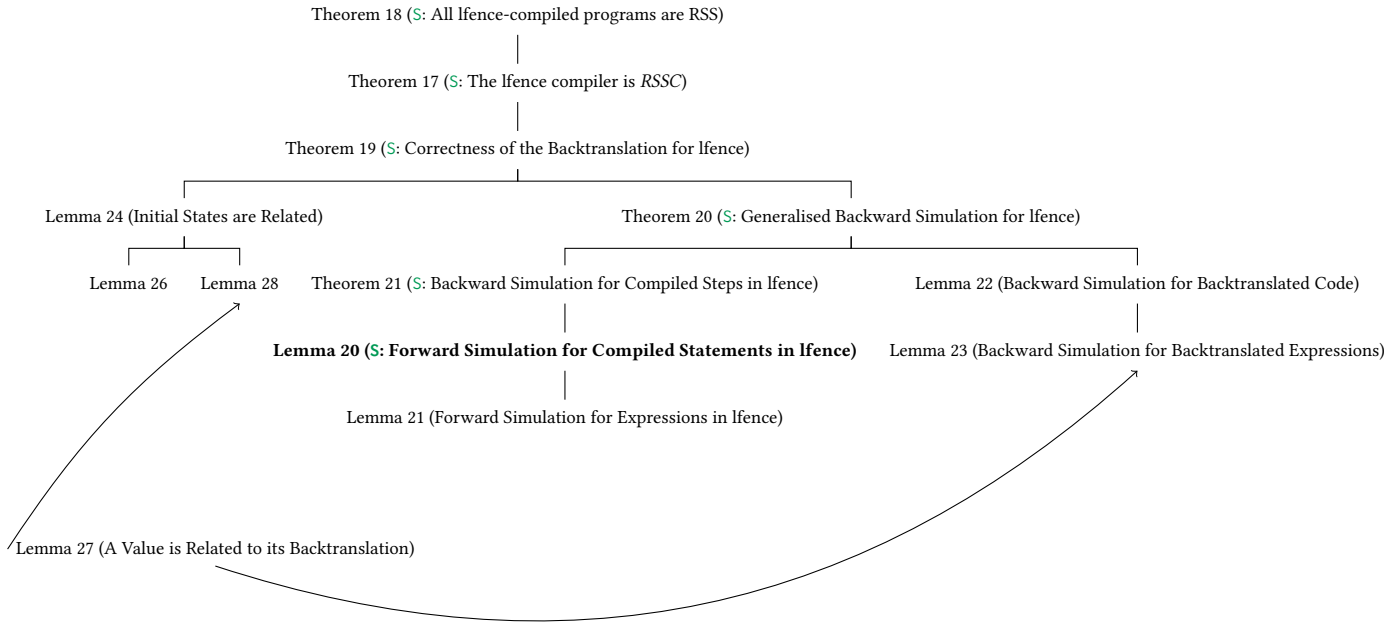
Theorem 18 (S: All lfence-compiled programs are RSS)

Theorem 17 (S: The lfence compiler is *RSSC*)

Theorem 19 (S: Correctness of the Backtranslation for lfence)

Lemma 24 (Initial States are Related)

Theorem 20 (S: Generalised Backward Simulation for lfence)

Lemma 26

Lemma 28

Theorem 21 (S: Backward Simulation for Compiled Steps in lfence)

Lemma 22 (Backward Simulation for Backtranslated Code)

**Lemma 20 (S: Forward Simulation for Compiled Statements in lfence)**

Lemma 23 (Backward Simulation for Backtranslated Expressions)

Lemma 21 (Forward Simulation for Expressions in lfence)

Lemma 27 (A Value is Related to its Backtranslation)